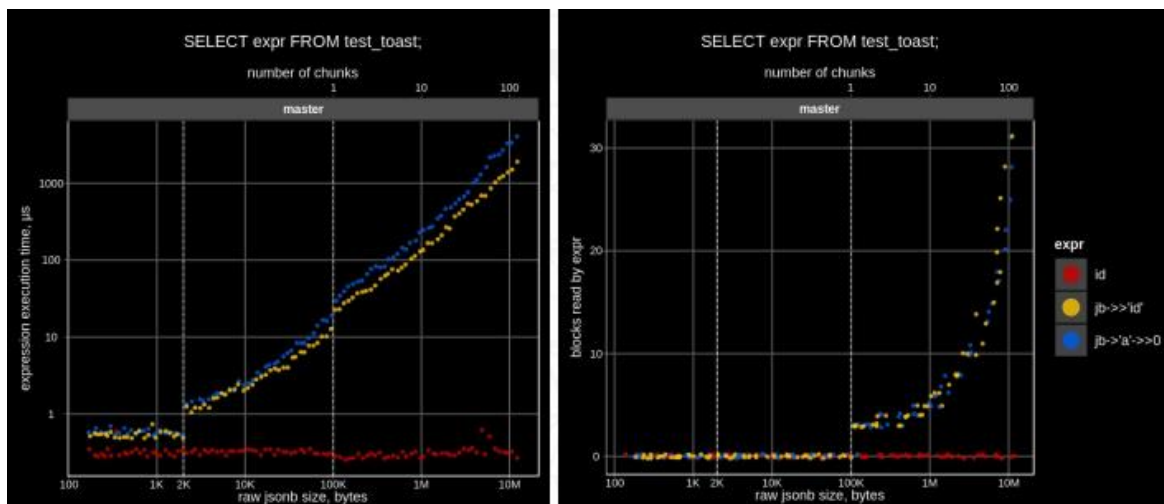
SELECT expr FROM test_toast;

number of chunks

1 10 100

master

expression execution time, µs

1000

100

10

1

100 1K 2K 10K 100K 1M 10M

raw jsonb size, bytes

SELECT expr FROM test_toast;

number of chunks

1 10 100

master

blocks read by expr

30

20

10

0

100 1K 2K 10K 100K 1M 10M

raw jsonb size, bytes

expr

id

jb->>'id'

jb->'a'->>0